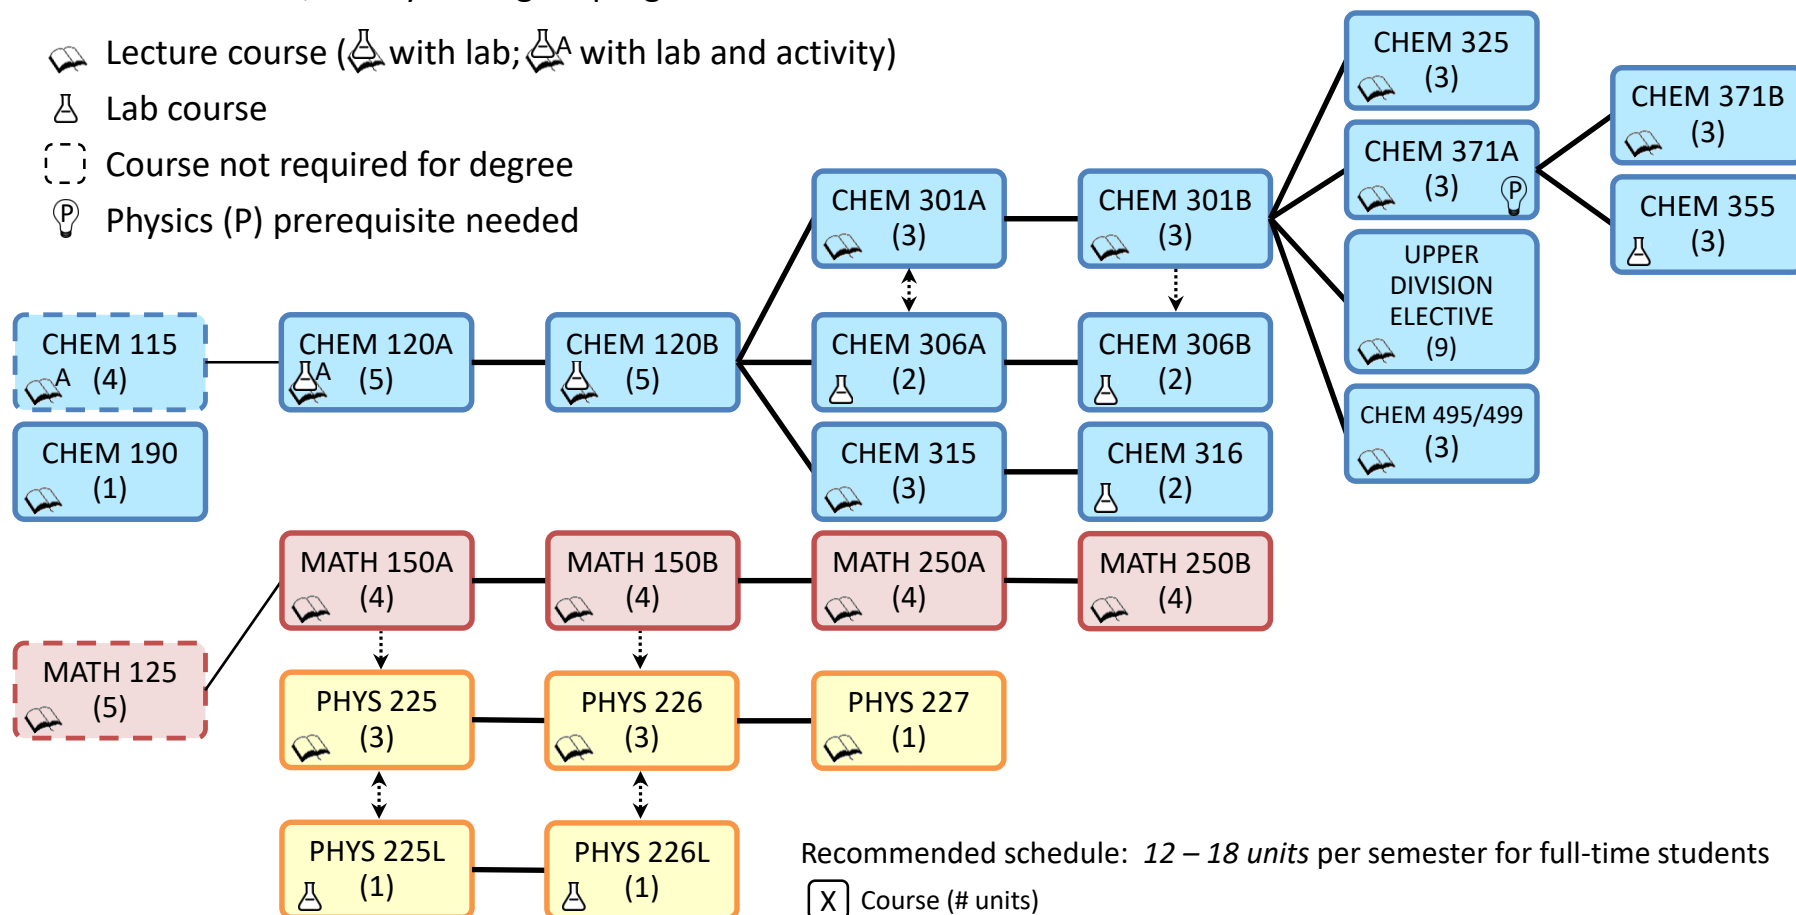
Lecture course (with lab; A with lab and activity)
Lab course
Course not required for degree
Physics (P) prerequisite needed

CHEM 115
A (4)

CHEM 190
(1)

CHEM 120A
A (5)

CHEM 120B
(5)

CHEM 301A
(3)

CHEM 306A
(2)

CHEM 315
(3)

CHEM 301B
(3)

CHEM 306B
(2)

CHEM 316
(2)

CHEM 325
(3)

CHEM 371A
(3) P

UPPER DIVISION ELECTIVE
(9)

CHEM 495/499
(3)

CHEM 371B
(3)

CHEM 355
(3)

MATH 125
(5)

MATH 150A
(4)

MATH 150B
(4)

MATH 250A
(4)

MATH 250B
(4)

PHYS 225
(3)

PHYS 226
(3)

PHYS 227
(1)

PHYS 225L
(1)

PHYS 226L
(1)

Recommended schedule: *12 – 18 units* per semester for full-time students

X Course (# units)